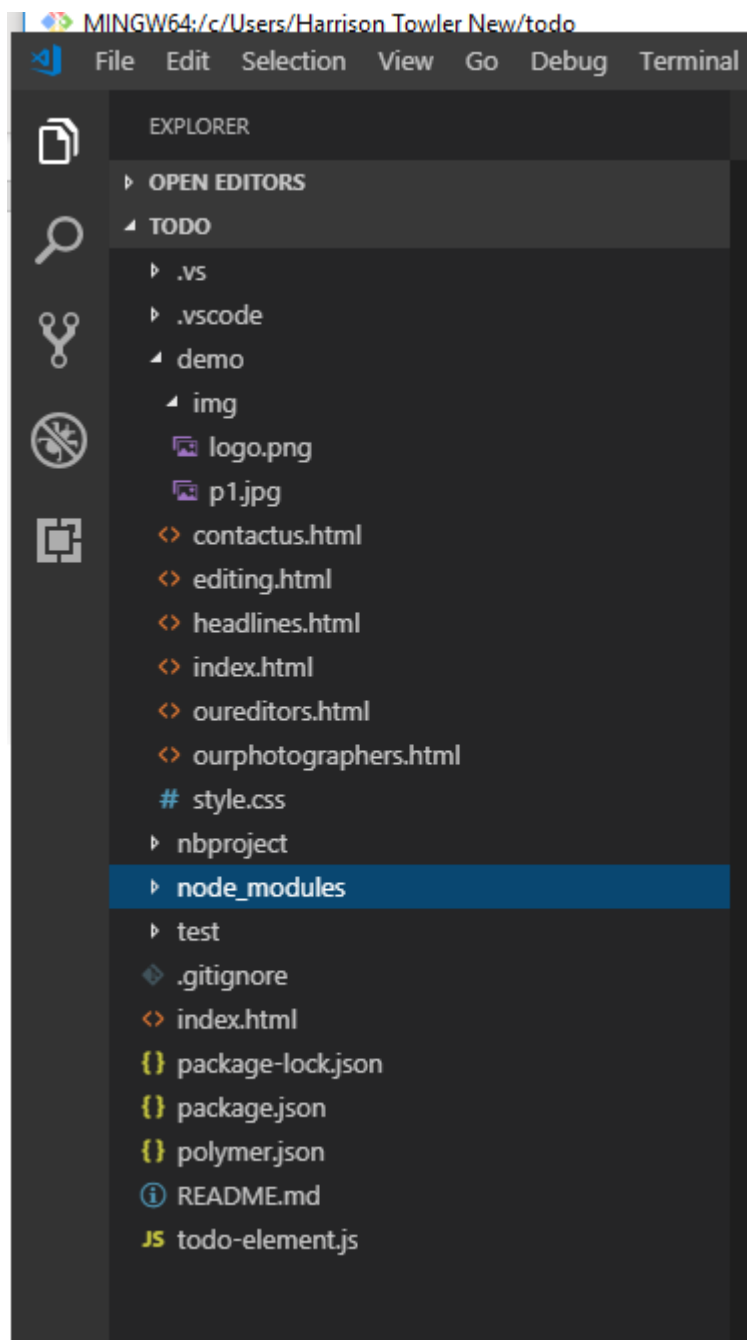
MINGW64:/c/Users/Harrison Towler New/todo

File Edit Selection View Go Debug Terminal

EXPLORER

OPEN EDITORS

TODO

.vs

.vscode

demo

img

logo.png

p1.jpg

contactus.html

editing.html

headlines.html

index.html

oureditors.html

ourphotographers.html

style.css

nbproject

node_modules

test

.gitignore

index.html

package-lock.json

package.json

polymer.json

README.md

todo-element.js